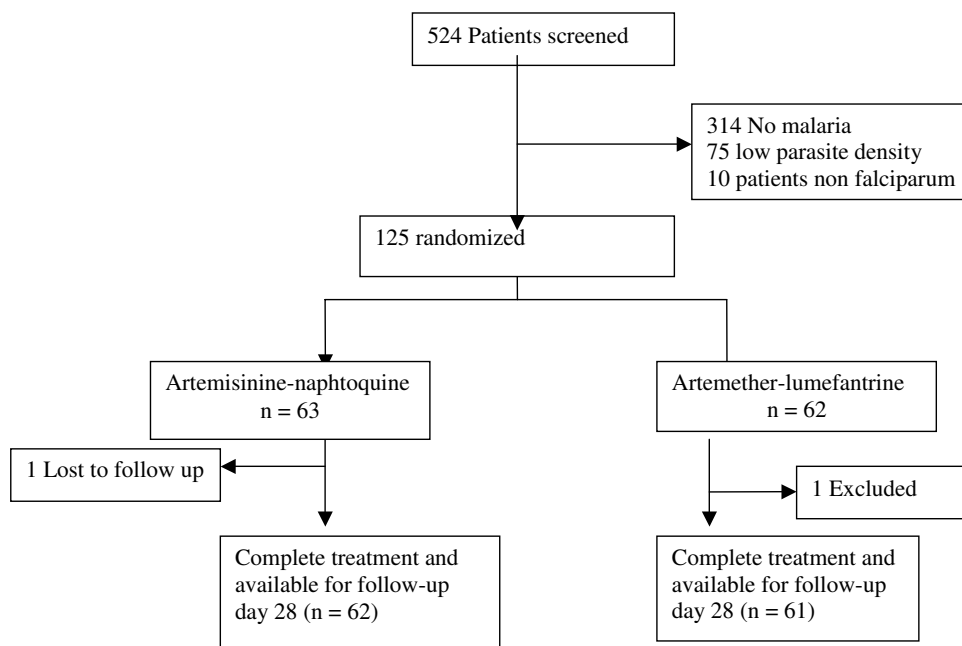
524 Patients screened

314 No malaria
75 low parasite density
10 patients non falciparum

125 randomized

Artemisinine-naphtoquine
n = 63

Artemether-lumefantrine
n = 62

1 Lost to follow up

1 Excluded

Complete treatment and available for follow-up day 28 (n = 62)

Complete treatment and available for follow-up day 28 (n = 61)